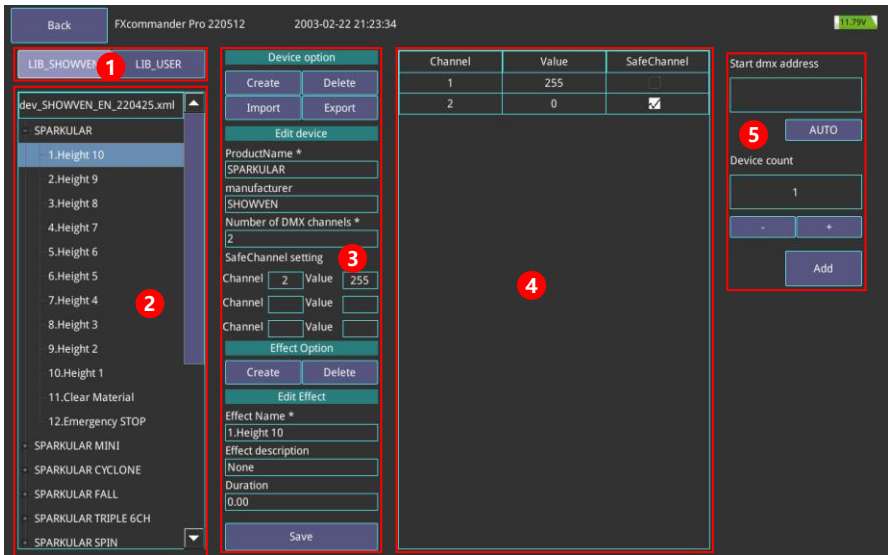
Back FXcommander Pro 220512 2003-02-22 21:23:34 11.79V

LIB_SHOWVEN 1 LIB_USER

dev_SHOWVEN_EN_220425.xml

- SPARKULAR
1.Height 10
2.Height 9
3.Height 8
4.Height 7
5.Height 6
6.Height 5
7.Height 4
8.Height 3
9.Height 2
10.Height 1
11.Clear Material
12.Emergency STOP
+ SPARKULAR MINI
+ SPARKULAR CYCLONE
+ SPARKULAR FALL
+ SPARKULAR TRIPLE 6CH
+ SPARKULAR SPIN

2

Device option
Create Delete
Import Export
Edit device
ProductName *
SPARKULAR
manufacturer
SHOWVEN
Number of DMX channels *
2
SafeChannel setting 3
Channel 2 Value 255
Channel Value
Channel Value
Effect Option
Create Delete
Edit Effect
Effect Name *
1.Height 10
Effect description
None
Duration
0.00
Save

| Channel | Value | SafeChannel |
|---|---|---|
| 1 | 255 | ☐ |
| 2 | 0 | ☑ |

4

Start dmx address
5 AUTO
Device count
1
- +
Add